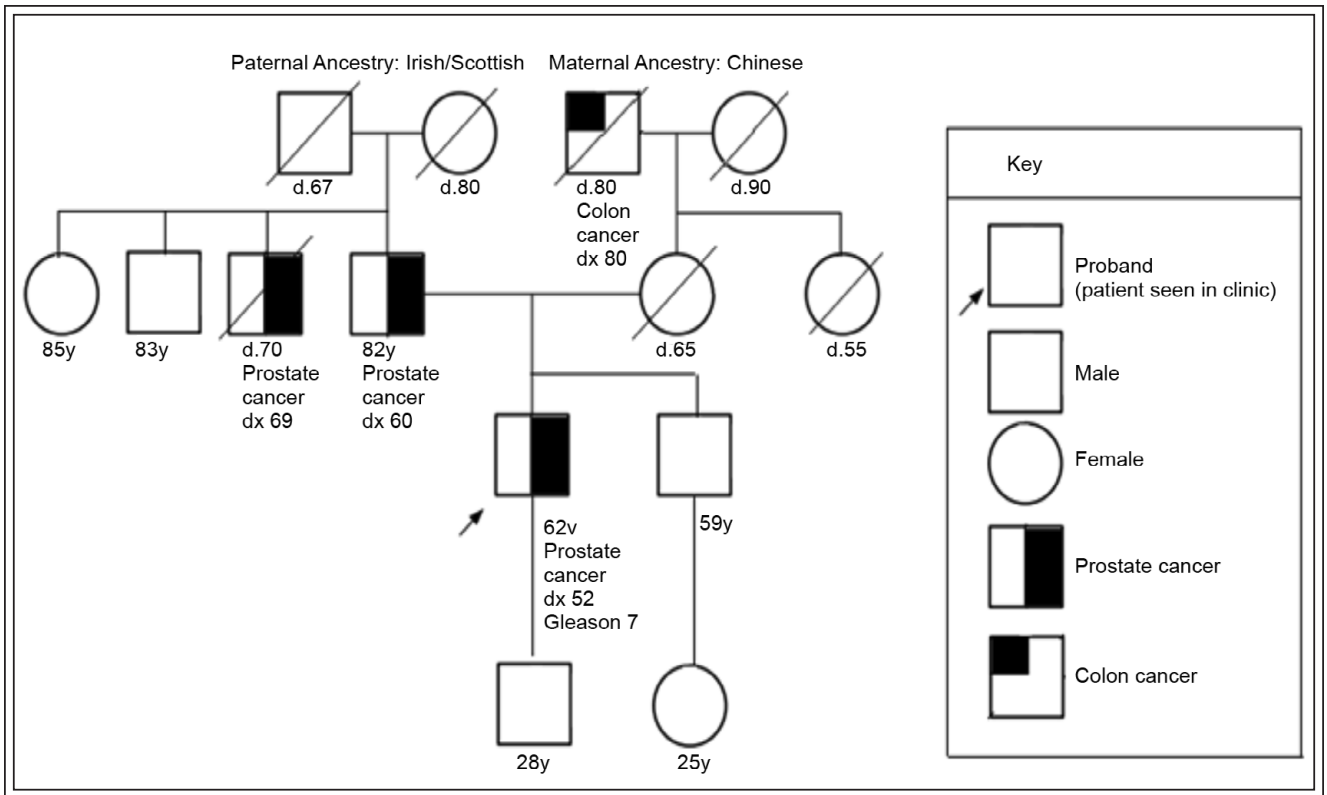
Paternal Ancestry: Irish/Scottish

Maternal Ancestry: Chinese

d.67

d.80

d.80
Colon cancer
dx 80

d.90

85y

83y

d.70
Prostate cancer
dx 69

82y
Prostate cancer
dx 60

d.65

d.55

62v
Prostate cancer
dx 52
Gleason 7

59y

28y

25y

Key

Proband (patient seen in clinic)

Male

Female

Prostate cancer

Colon cancer